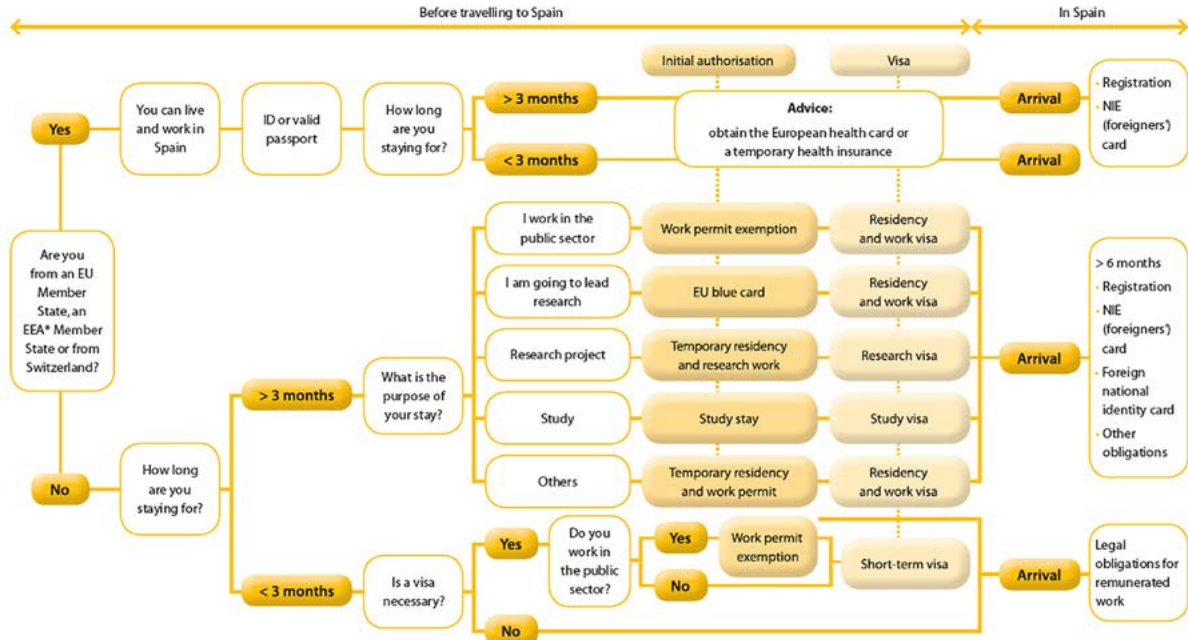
Before travelling to Spain

In Spain

Initial authorisation

Visa

Are you from an EU Member State, an EEA* Member State or from Switzerland?

Yes

You can live and work in Spain

ID or valid passport

How long are you staying for?

> 3 months

< 3 months

Advice:
obtain the European health card or a temporary health insurance

Arrival

Arrival

- Registration
- NIE (foreigners') card

No

How long are you staying for?

> 3 months

What is the purpose of your stay?

I work in the public sector

Work permit exemption

Residency and work visa

I am going to lead research

EU blue card

Residency and work visa

Research project

Temporary residency and research work

Research visa

Study

Study stay

Study visa

Others

Temporary residency and work permit

Residency and work visa

Arrival

> 6 months
- Registration
- NIE (foreigners') card
- Foreign national identity card
- Other obligations

< 3 months

Is a visa necessary?

Yes

Do you work in the public sector?

Yes

Work permit exemption

No

Short-term visa

No

Arrival

Legal obligations for remunerated work